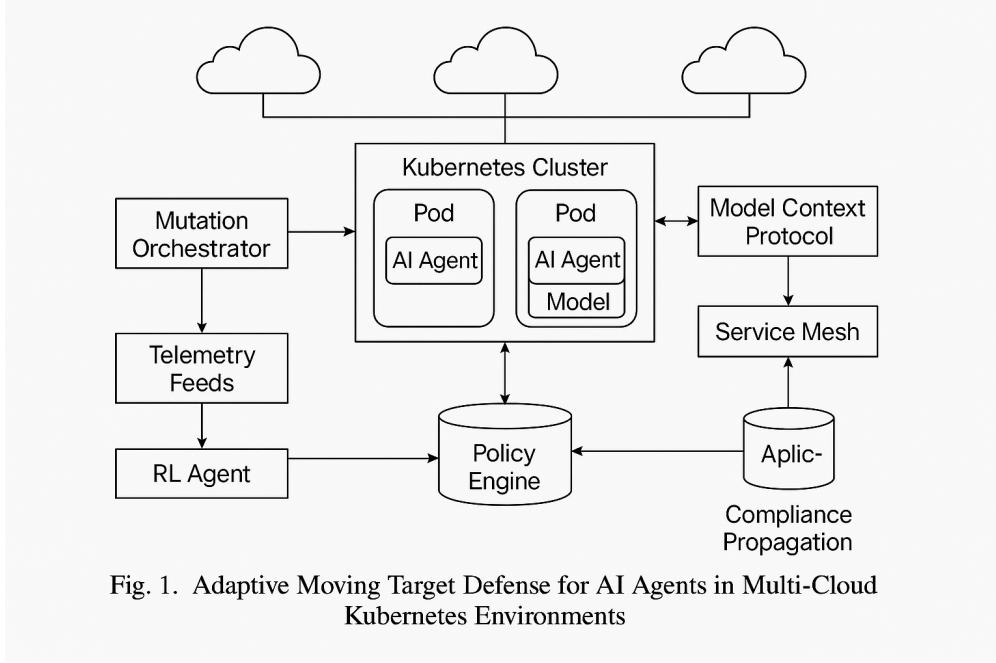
Kubernetes Cluster

Pod

AI Agent

Pod

AI Agent

Model

Mutation Orchestrator

Model Context Protocol

Telemetry Feeds

Service Mesh

RL Agent

Policy Engine

Aplic-

Compliance Propagation

Fig. 1. Adaptive Moving Target Defense for AI Agents in Multi-Cloud Kubernetes Environments